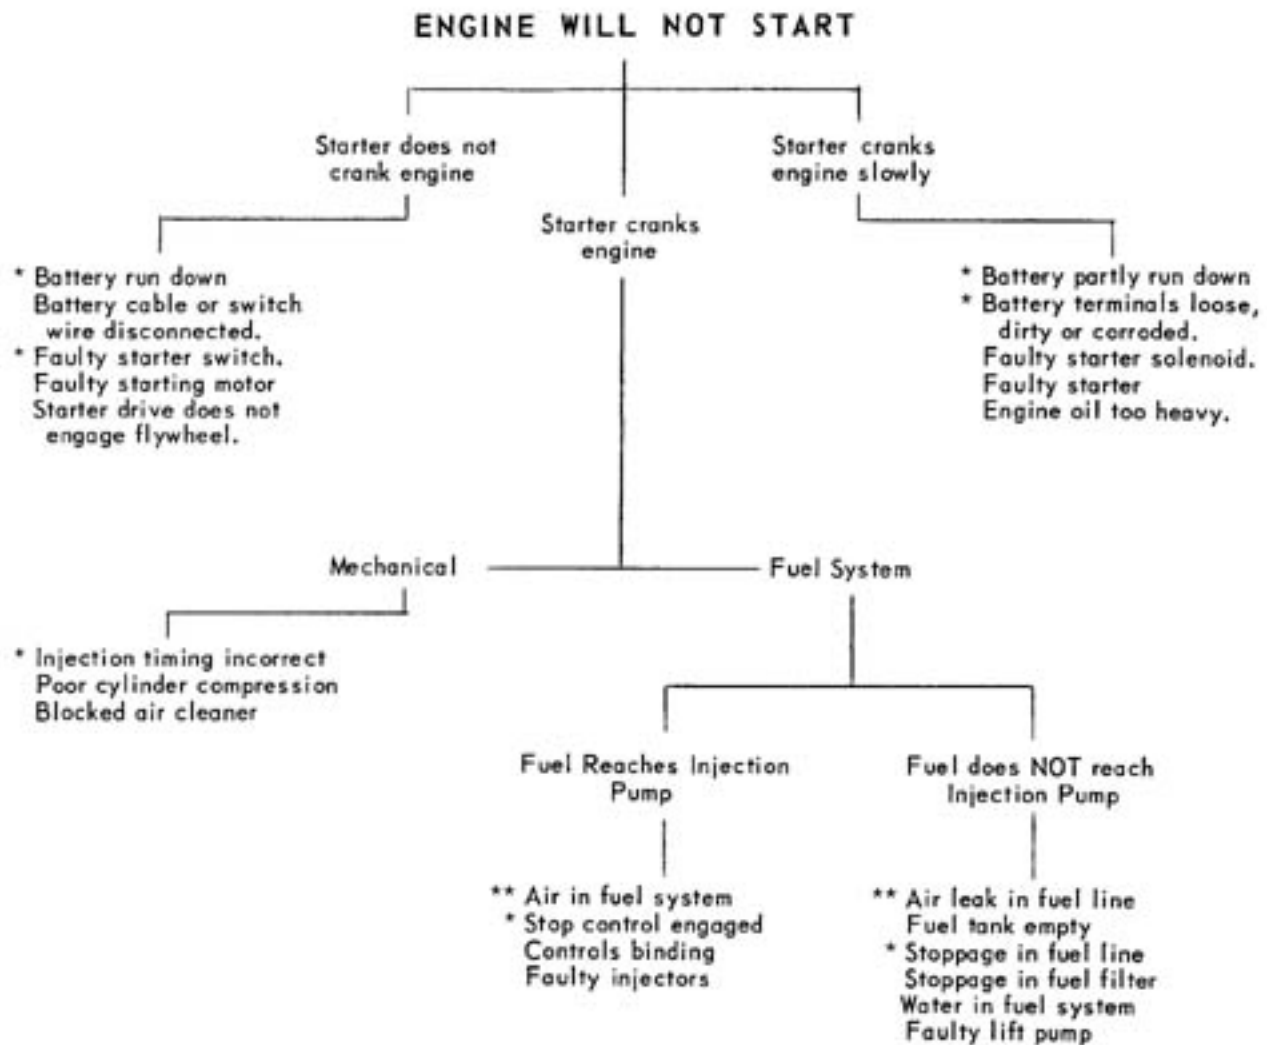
ENGINE WILL NOT START

Starter does not crank engine

Starter cranks engine

Starter cranks engine slowly

* Battery run down
Battery cable or switch wire disconnected.
* Faulty starter switch.
Faulty starting motor
Starter drive does not engage flywheel.

* Battery partly run down
* Battery terminals loose, dirty or corroded.
Faulty starter solenoid.
Faulty starter
Engine oil too heavy.

Mechanical

Fuel System

* Injection timing incorrect
Poor cylinder compression
Blocked air cleaner

Fuel Reaches Injection Pump

Fuel does NOT reach Injection Pump

** Air in fuel system
* Stop control engaged
Controls binding
Faulty injectors

** Air leak in fuel line
Fuel tank empty
* Stoppage in fuel line
Stoppage in fuel filter
Water in fuel system
Faulty lift pump